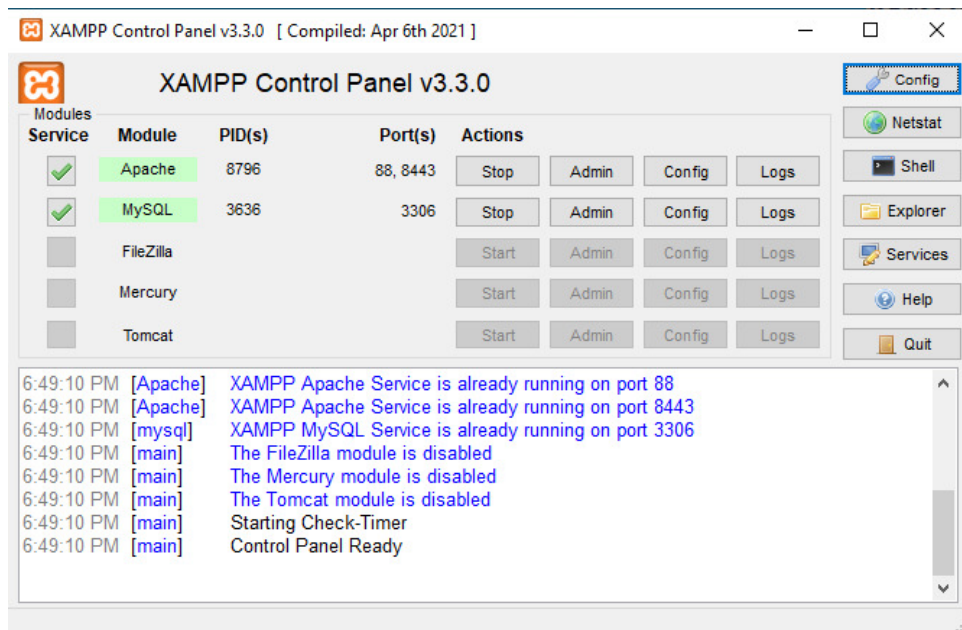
XAMPP Control Panel v3.3.0 [ Compiled: Apr 6th 2021 ]

XAMPP Control Panel v3.3.0

Config
Netstat
Shell
Explorer
Services
Help
Quit

Modules

| Service | Module | PID(s) | Port(s) | Actions | | | |
|---|---|---|---|---|---|---|---|
| | Apache | 8796 | 88, 8443 | Stop | Admin | Config | Logs |
| | MySQL | 3636 | 3306 | Stop | Admin | Config | Logs |
| | FileZilla | | | Start | Admin | Config | Logs |
| | Mercury | | | Start | Admin | Config | Logs |
| | Tomcat | | | Start | Admin | Config | Logs |

6:49:10 PM [Apache] XAMPP Apache Service is already running on port 88
6:49:10 PM [Apache] XAMPP Apache Service is already running on port 8443
6:49:10 PM [mysql] XAMPP MySQL Service is already running on port 3306
6:49:10 PM [main] The FileZilla module is disabled
6:49:10 PM [main] The Mercury module is disabled
6:49:10 PM [main] The Tomcat module is disabled
6:49:10 PM [main] Starting Check-Timer
6:49:10 PM [main] Control Panel Ready